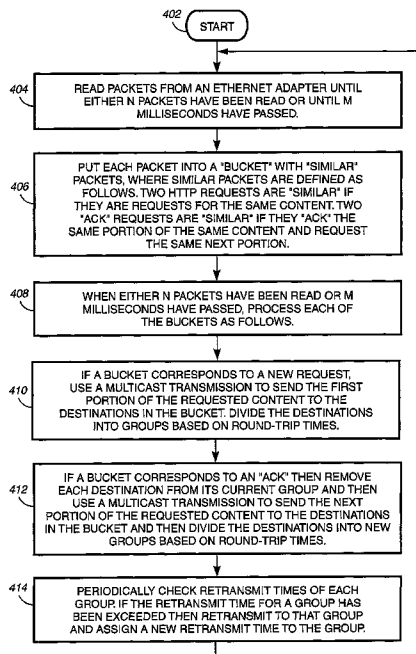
402

START

404

READ PACKETS FROM AN ETHERNET ADAPTER UNTIL EITHER N PACKETS HAVE BEEN READ OR UNTIL M MILLISECONDS HAVE PASSED.

406

PUT EACH PACKET INTO A "BUCKET" WITH "SIMILAR" PACKETS, WHERE SIMILAR PACKETS ARE DEFINED AS FOLLOWS. TWO HTTP REQUESTS ARE "SIMILAR" IF THEY ARE REQUESTS FOR THE SAME CONTENT. TWO "ACK" REQUESTS ARE "SIMILAR" IF THEY "ACK" THE SAME PORTION OF THE SAME CONTENT AND REQUEST THE SAME NEXT PORTION.

408

WHEN EITHER N PACKETS HAVE BEEN READ OR M MILLISECONDS HAVE PASSED, PROCESS EACH OF THE BUCKETS AS FOLLOWS.

410

IF A BUCKET CORRESPONDS TO A NEW REQUEST, USE A MULTICAST TRANSMISSION TO SEND THE FIRST PORTION OF THE REQUESTED CONTENT TO THE DESTINATIONS IN THE BUCKET. DIVIDE THE DESTINATIONS INTO GROUPS BASED ON ROUND-TRIP TIMES.

412

IF A BUCKET CORRESPONDS TO AN "ACK" THEN REMOVE EACH DESTINATION FROM ITS CURRENT GROUP AND THEN USE A MULTICAST TRANSMISSION TO SEND THE NEXT PORTION OF THE REQUESTED CONTENT TO THE DESTINATIONS IN THE BUCKET AND THEN DIVIDE THE DESTINATIONS INTO NEW GROUPS BASED ON ROUND-TRIP TIMES.

414

PERIODICALLY CHECK RETRANSMIT TIMES OF EACH GROUP. IF THE RETRANSMIT TIME FOR A GROUP HAS BEEN EXCEEDED THEN RETRANSMIT TO THAT GROUP AND ASSIGN A NEW RETRANSMIT TIME TO THE GROUP.